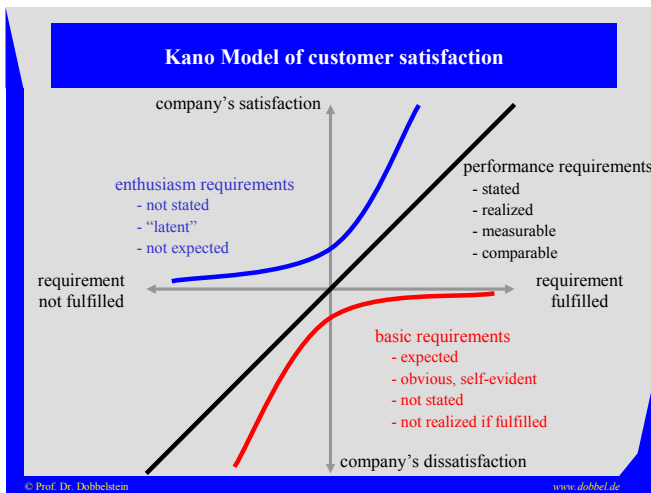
Kano Model of customer satisfaction

company's satisfaction

performance requirements
- stated
- realized
- measurable
- comparable

enthusiasm requirements
- not stated
- "latent"
- not expected

requirement not fulfilled

requirement fulfilled

basic requirements
- expected
- obvious, self-evident
- not stated
- not realized if fulfilled

company's dissatisfaction

© Prof. Dr. Dobbelstein

www.dobbel.de